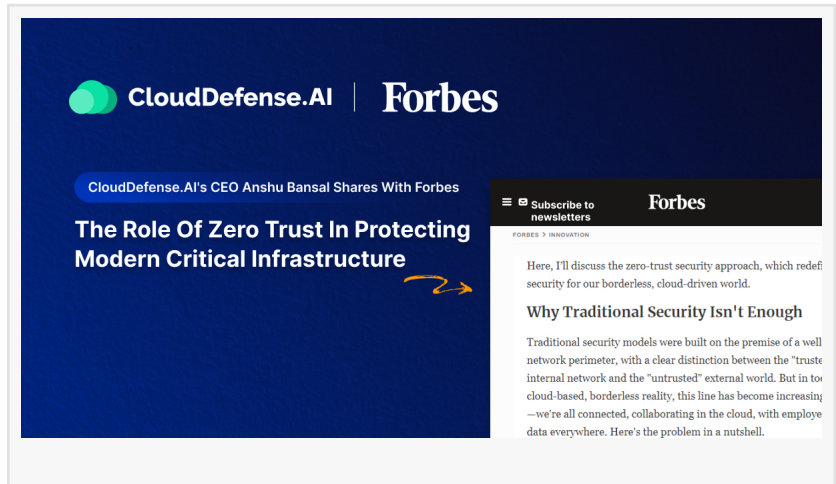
CloudDefense.AI | Forbes

CloudDefense.AI's CEO Anshu Bansal Shares With Forbes

The Role Of Zero Trust In Protecting Modern Critical Infrastructure

Subscribe to newsletters

Forbes

FORBES > INNOVATION

Here, I'll discuss the zero-trust security approach, which redefi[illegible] security for our borderless, cloud-driven world.

Why Traditional Security Isn't Enough

Traditional security models were built on the premise of a well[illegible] network perimeter, with a clear distinction between the "truste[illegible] internal network and the "untrusted" external world. But in to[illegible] cloud-based, borderless reality, this line has become increasin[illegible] —we're all connected, collaborating in the cloud, with employe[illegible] data everywhere. Here's the problem in a nutshell.